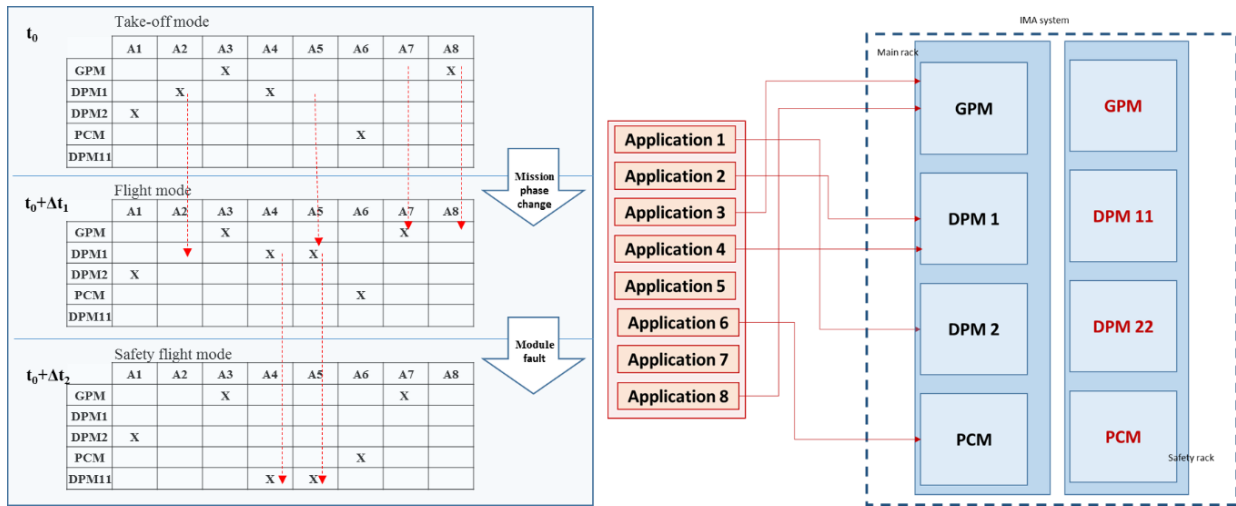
$t_0$

Take-off mode

| | A1 | A2 | A3 | A4 | A5 | A6 | A7 | A8 |
|---|---|---|---|---|---|---|---|---|
| GPM | | | X | | | | | X |
| DPM1 | | X | | X | | | | |
| DPM2 | X | | | | | | | |
| PCM | | | | | | X | | |
| DPM11 | | | | | | | | |

Mission phase change

$t_0+\Delta t_1$

Flight mode

| | A1 | A2 | A3 | A4 | A5 | A6 | A7 | A8 |
|---|---|---|---|---|---|---|---|---|
| GPM | | | X | | | | X | |
| DPM1 | | | | X | X | | | |
| DPM2 | X | | | | | | | |
| PCM | | | | | | X | | |
| DPM11 | | | | | | | | |

Module fault

$t_0+\Delta t_2$

Safety flight mode

| | A1 | A2 | A3 | A4 | A5 | A6 | A7 | A8 |
|---|---|---|---|---|---|---|---|---|
| GPM | | | X | | | | X | |
| DPM1 | | | | | | | | |
| DPM2 | X | | | | | | | |
| PCM | | | | | | X | | |
| DPM11 | | | | X | X | | | |

Application 1
Application 2
Application 3
Application 4
Application 5
Application 6
Application 7
Application 8

IMA system

Main rack

GPM
DPM 1
DPM 2
PCM

GPM
DPM 11
DPM 22
PCM

Safety rack